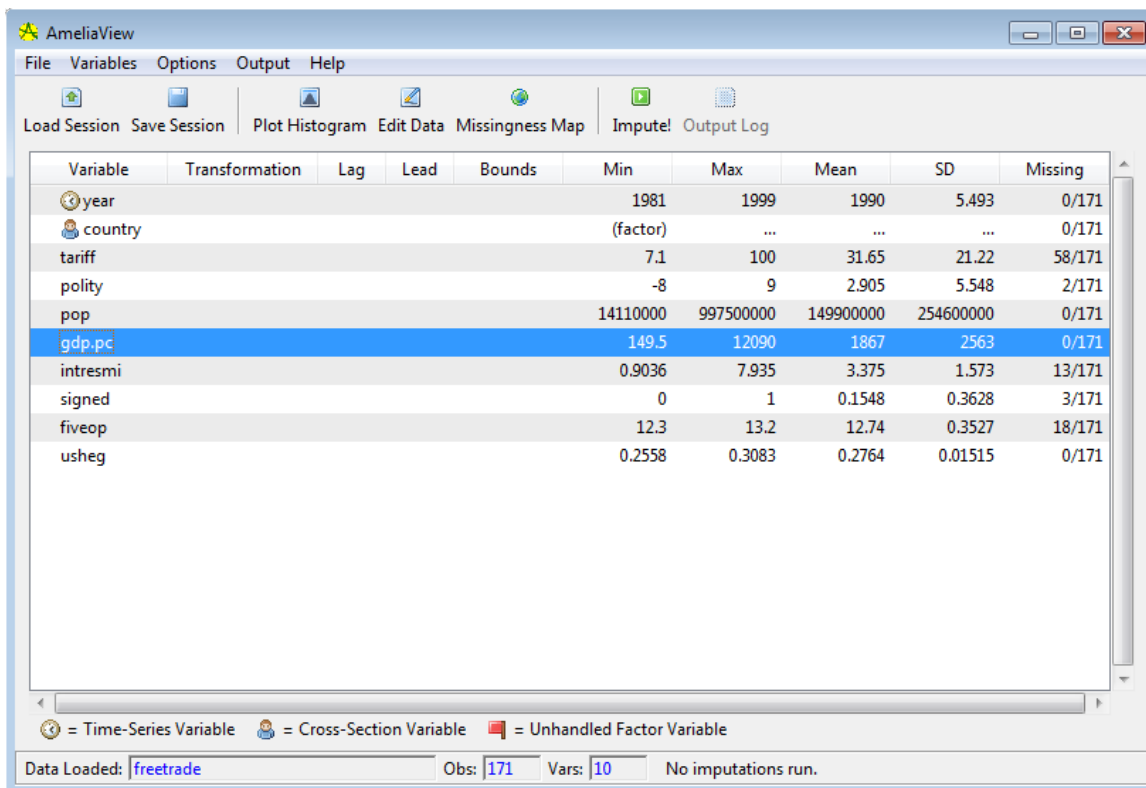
AmeliaView

File Variables Options Output Help

Load Session Save Session Plot Histogram Edit Data Missingness Map Impute! Output Log

| Variable | Transformation | Lag | Lead | Bounds | Min | Max | Mean | SD | Missing |
|---|---|---|---|---|---|---|---|---|---|
| year | | | | | 1981 | 1999 | 1990 | 5.493 | 0/171 |
| country | | | | | (factor) | ... | ... | ... | 0/171 |
| tariff | | | | | 7.1 | 100 | 31.65 | 21.22 | 58/171 |
| polity | | | | | -8 | 9 | 2.905 | 5.548 | 2/171 |
| pop | | | | | 14110000 | 997500000 | 149900000 | 254600000 | 0/171 |
| gdp.pc | | | | | 149.5 | 12090 | 1867 | 2563 | 0/171 |
| intresmi | | | | | 0.9036 | 7.935 | 3.375 | 1.573 | 13/171 |
| signed | | | | | 0 | 1 | 0.1548 | 0.3628 | 3/171 |
| fiveop | | | | | 12.3 | 13.2 | 12.74 | 0.3527 | 18/171 |
| usheg | | | | | 0.2558 | 0.3083 | 0.2764 | 0.01515 | 0/171 |

= Time-Series Variable = Cross-Section Variable = Unhandled Factor Variable

Data Loaded: freetrade Obs: 171 Vars: 10 No imputations run.